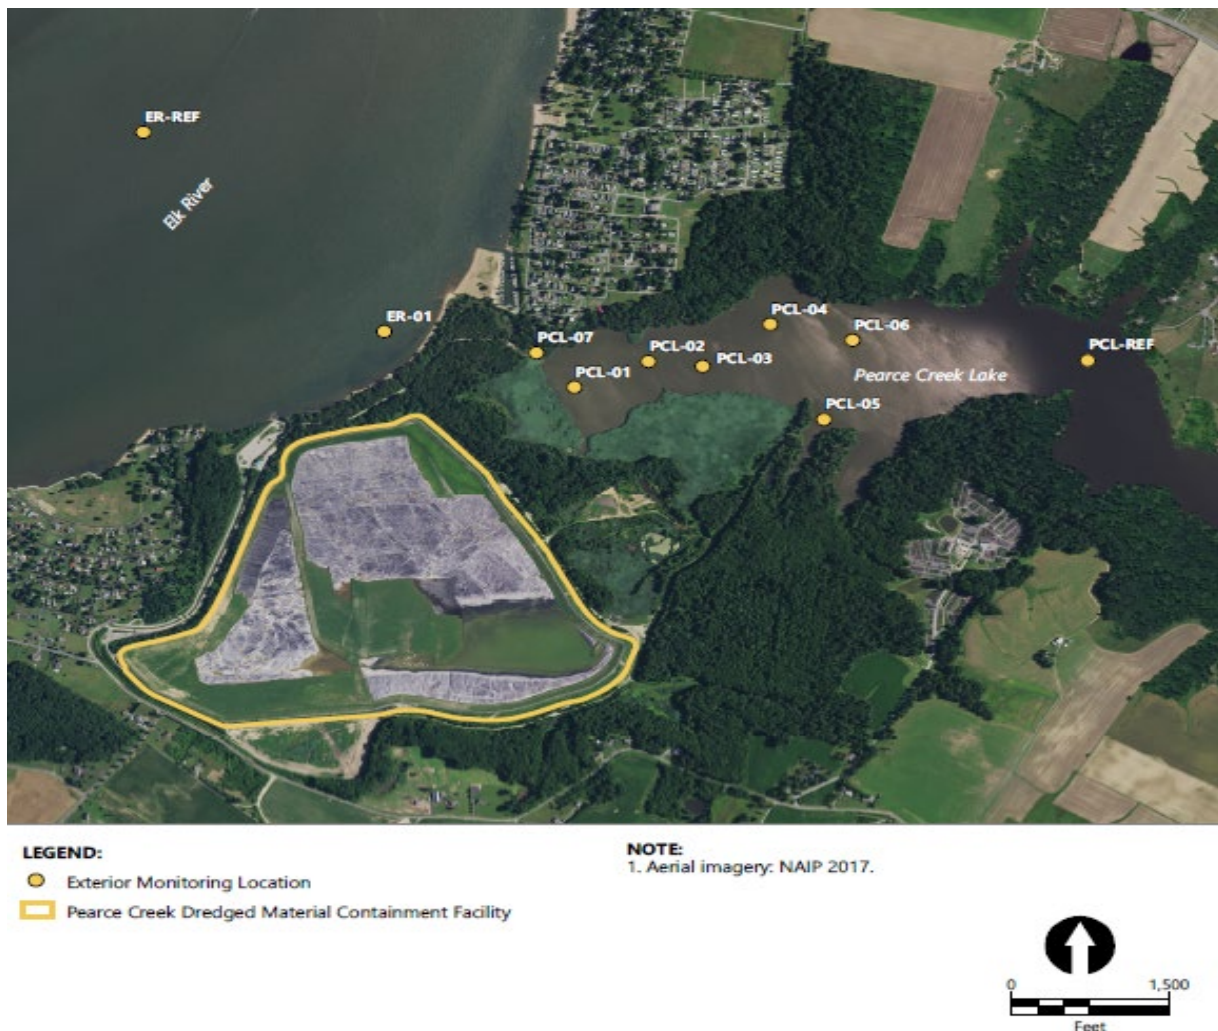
ER-REF

Elk River

ER-01

PCL-07

PCL-04

PCL-06

PCL-02

PCL-03

PCL-01

PCL-REF

Pearce Creek Lake

PCL-05

LEGEND:
Exterior Monitoring Location
Pearce Creek Dredged Material Containment Facility

NOTE:
1. Aerial imagery: NAIP 2017.

0 1,500
Feet